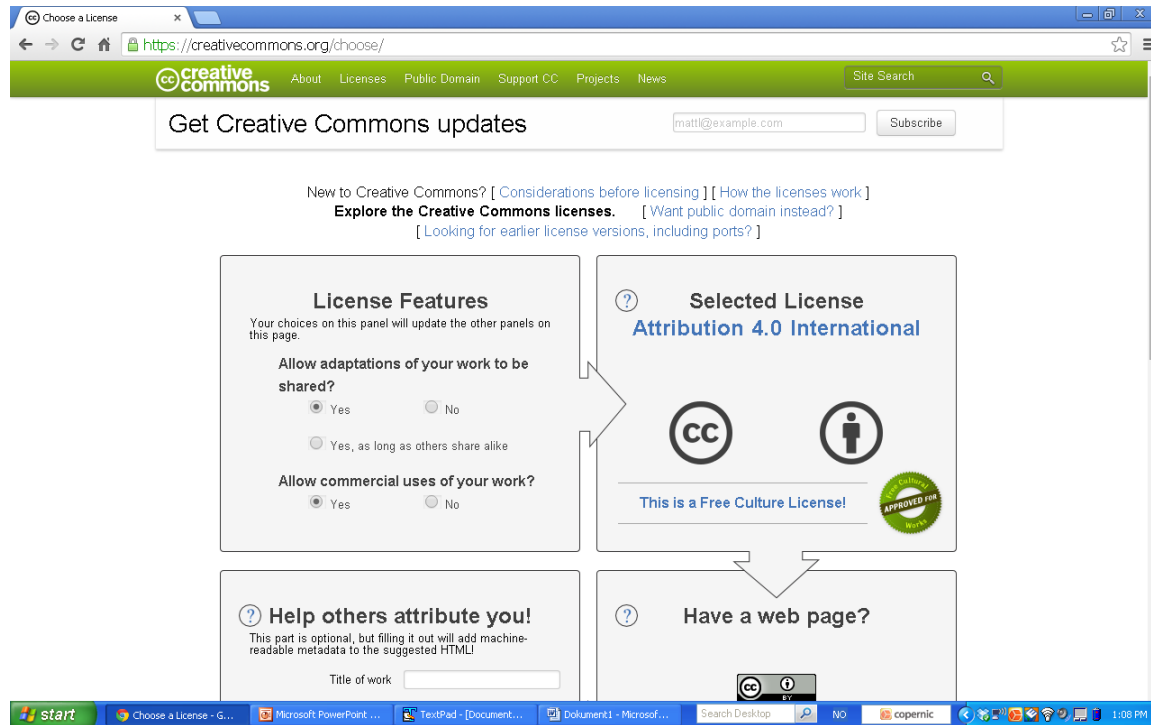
Choose a License ×

https://creativecommons.org/choose/

creative commons About Licenses Public Domain Support CC Projects News Site Search

Get Creative Commons updates mattl@example.com Subscribe

New to Creative Commons? [ Considerations before licensing ] [ How the licenses work ]
Explore the Creative Commons licenses. [ Want public domain instead? ]
[ Looking for earlier license versions, including ports? ]

License Features
Your choices on this panel will update the other panels on this page.

Allow adaptations of your work to be shared?
Yes
No
Yes, as long as others share alike

Allow commercial uses of your work?
Yes
No

? Selected License
Attribution 4.0 International

This is a Free Culture License!

Free Cultural Works APPROVED FOR

? Help others attribute you!
This part is optional, but filling it out will add machine-readable metadata to the suggested HTML!

Title of work

? Have a web page?

BY

start Choose a License - G... Microsoft PowerPoint ... TextPad - [Document... Dokument1 - Microsof... Search Desktop NO copernic 1:08 PM